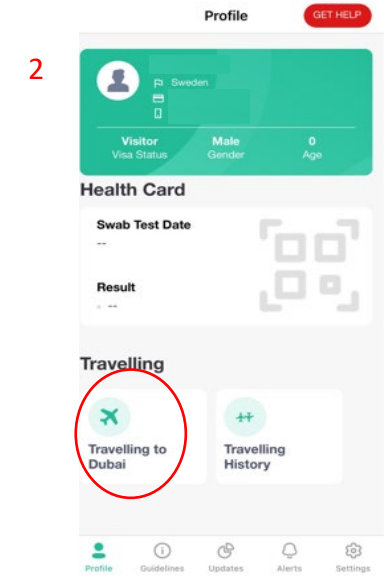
2

Profile

GET HELP

Sweden

| Visitor | Male | 0 |
|---|---|---|
| Visa Status | Gender | Age |

Health Card

Swab Test Date

--

Result

--

Travelling

Travelling to Dubai

Travelling History

Profile Guidelines Updates Alerts Settings